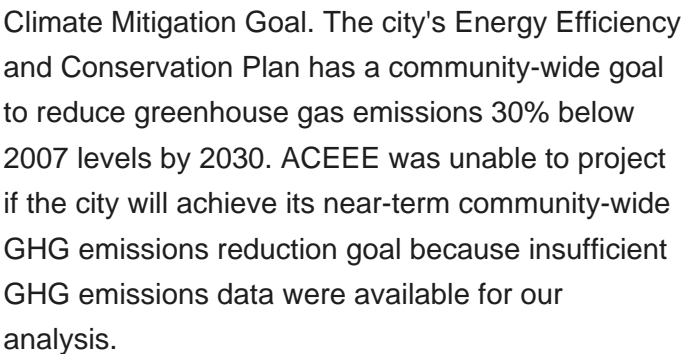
Climate Mitigation Goal. The city's Energy Efficiency and Conservation Plan has a community-wide goal to reduce greenhouse gas emissions 30% below 2007 levels by 2030. ACEEE was unable to project if the city will achieve its near-term community-wide GHG emissions reduction goal because insufficient GHG emissions data were available for our analysis.